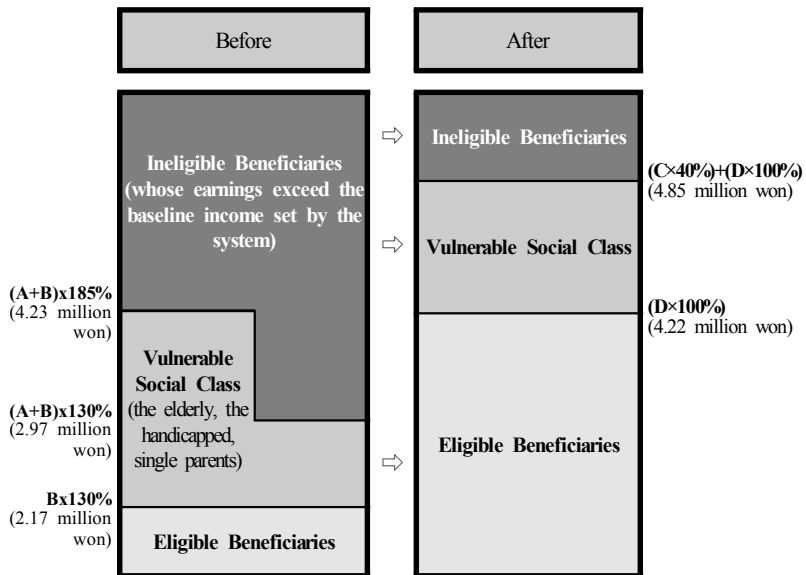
Before

After

Ineligible Beneficiaries (whose earnings exceed the baseline income set by the system)

(A+B)x185%
(4.23 million won)

Vulnerable Social Class
(the elderly, the handicapped, single parents)

(A+B)x130%
(2.97 million won)

Bx130%
(2.17 million won)

Eligible Beneficiaries

⇨

⇨

⇨

Ineligible Beneficiaries

(C×40%)+(D×100%)
(4.85 million won)

Vulnerable Social Class

(D×100%)
(4.22 million won)

Eligible Beneficiaries